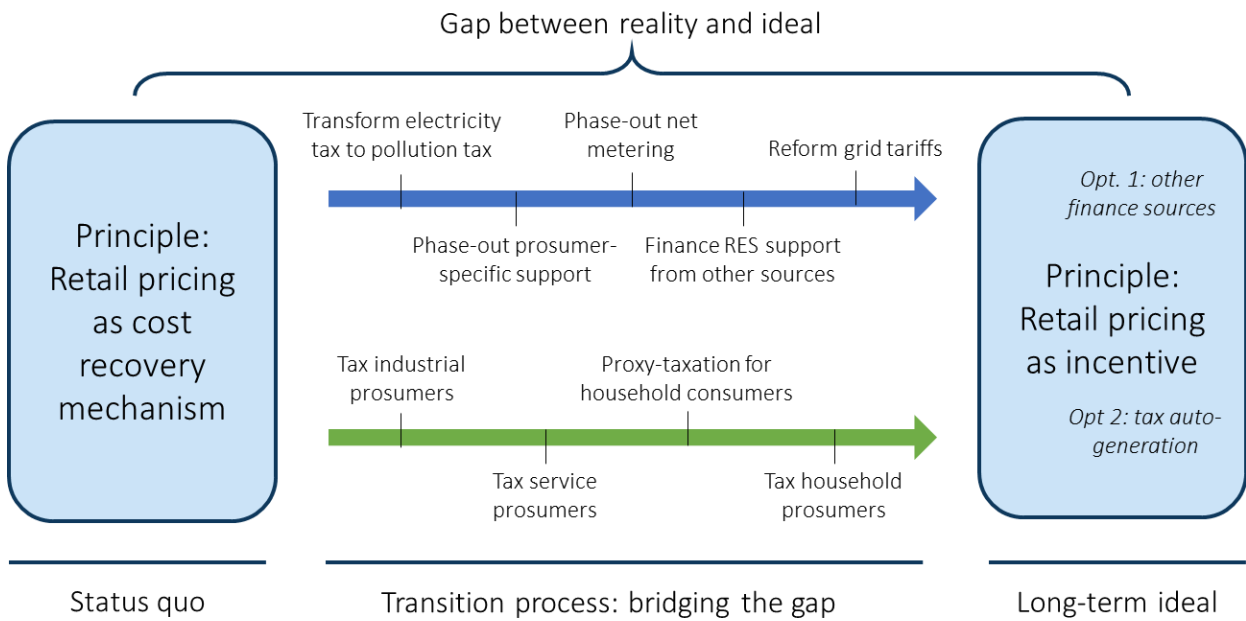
Gap between reality and ideal

Principle: Retail pricing as cost recovery mechanism

Transform electricity tax to pollution tax

Phase-out net metering

Reform grid tariffs

Phase-out prosumer-specific support

Finance RES support from other sources

Tax industrial prosumers

Proxy-taxation for household consumers

Tax service prosumers

Tax household prosumers

Opt. 1: other finance sources

Principle: Retail pricing as incentive

Opt 2: tax auto-generation

Status quo

Transition process: bridging the gap

Long-term ideal